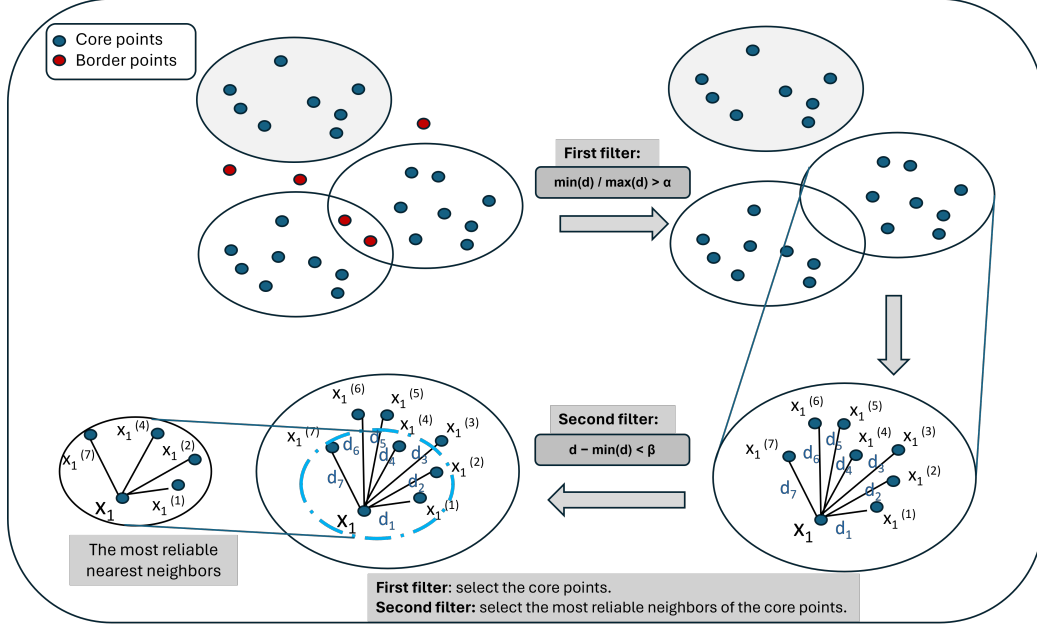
Core points
Border points

First filter:
min(d) / max(d) > α

Second filter:
d − min(d) < β

$x_1^{(6)}$ $x_1^{(5)}$ $x_1^{(4)}$ $x_1^{(3)}$ $x_1^{(7)}$ $x_1^{(2)}$ $x_1^{(1)}$
$d_6$ $d_5$ $d_4$ $d_3$ $d_7$ $d_2$ $d_1$
$x_1$

$x_1^{(6)}$ $x_1^{(5)}$ $x_1^{(4)}$ $x_1^{(3)}$ $x_1^{(7)}$ $x_1^{(2)}$ $x_1^{(1)}$
$d_6$ $d_5$ $d_4$ $d_3$ $d_7$ $d_2$ $d_1$
$x_1$

$x_1^{(4)}$ $x_1^{(7)}$ $x_1^{(2)}$ $x_1^{(1)}$
$x_1$

The most reliable nearest neighbors

First filter: select the core points.
Second filter: select the most reliable neighbors of the core points.